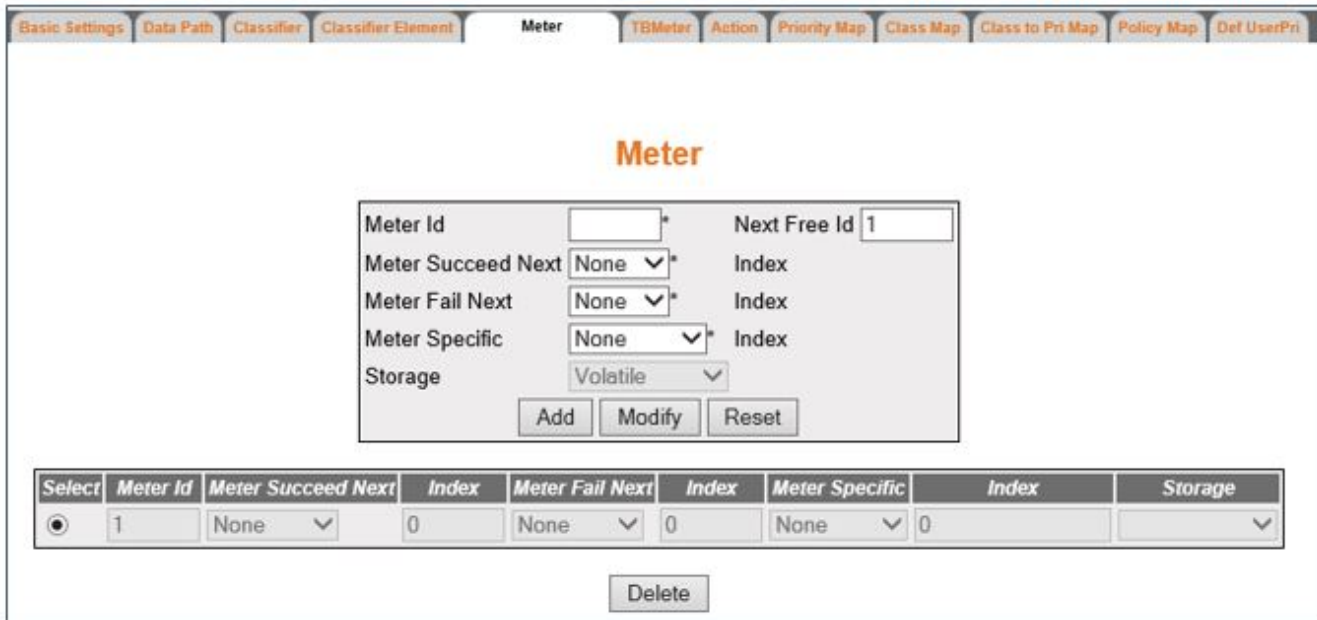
Basic Settings | Data Path | Classifier | Classifier Element | Meter | TBMeter | Action | Priority Map | Class Map | Class to Pri Map | Policy Map | Def UserPri

Meter

Meter Id * Next Free Id 1
Meter Succeed Next None * Index
Meter Fail Next None * Index
Meter Specific None * Index
Storage Volatile
Add Modify Reset

| Select | Meter Id | Meter Succeed Next | Index | Meter Fail Next | Index | Meter Specific | Index | Storage |
|---|---|---|---|---|---|---|---|---|
| ◉ | 1 | None | 0 | None | 0 | None | 0 | |

Delete